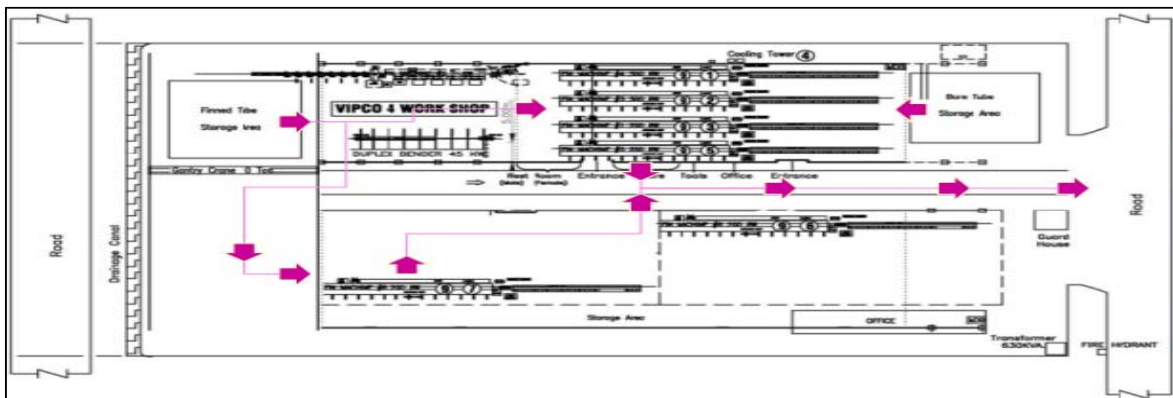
Road

Drainage Canal

Finned Tube Storage Area

VIPCO 4 WORK SHOP

DUPLEX BENDER 45 KW

Gantry Crane 0 Ton

Cooling Tower ④

Bare Tube Storage Area

Rest Room (Male) (Female)

Entrance

Store

Tools

Office

Entrance

Guard House

Storage Area

OFFICE

Transformer 630KVA

FIRE HYDRANT

Road